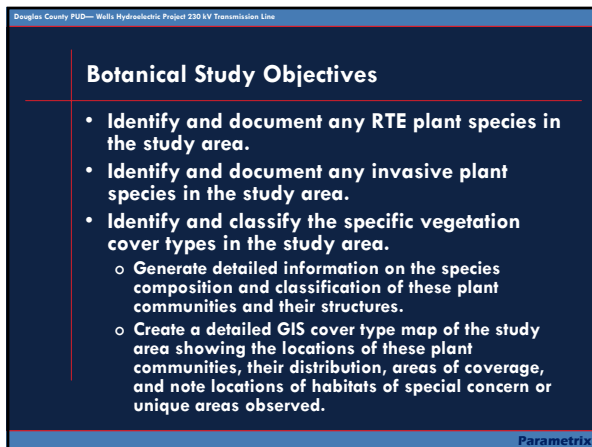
Douglas County PUD— Wells Hydroelectric Project 230 kV Transmission Line

Botanical Study Objectives

- Identify and document any RTE plant species in the study area.
- Identify and document any invasive plant species in the study area.
- Identify and classify the specific vegetation cover types in the study area.
  - Generate detailed information on the species composition and classification of these plant communities and their structures.
  - Create a detailed GIS cover type map of the study area showing the locations of these plant communities, their distribution, areas of coverage, and note locations of habitats of special concern or unique areas observed.

Parametrix